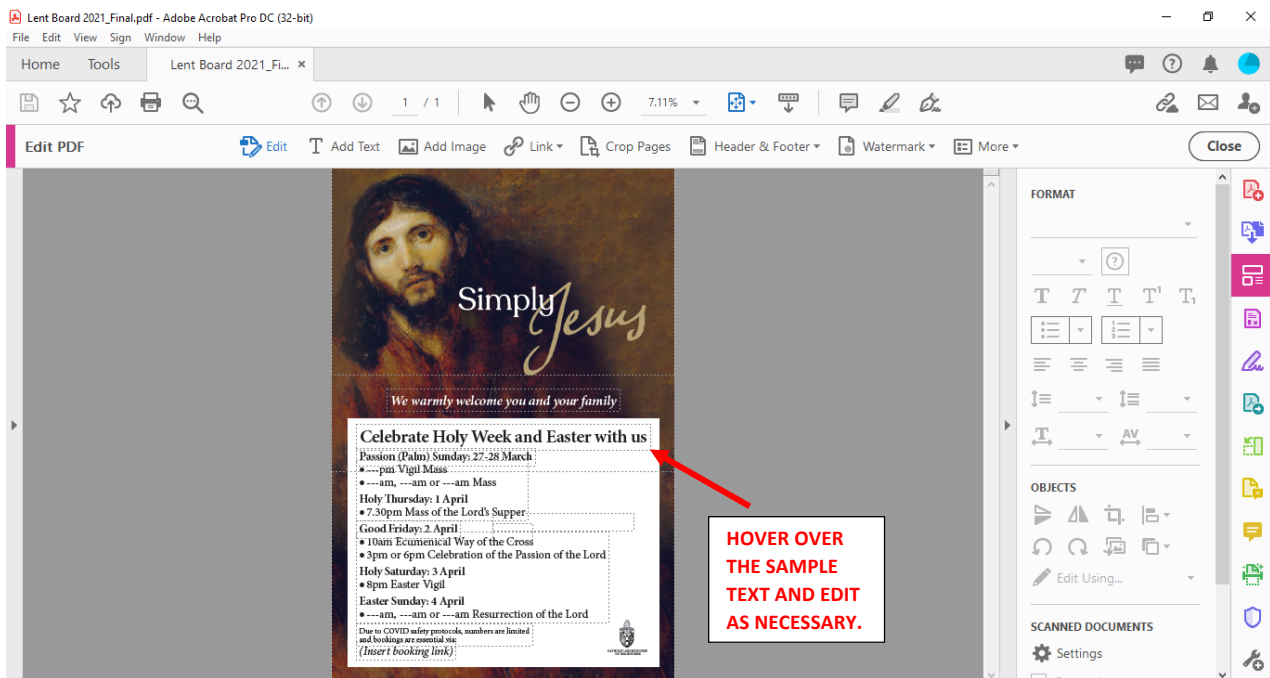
Lent Board 2021_Final.pdf - Adobe Acrobat Pro DC (32-bit)
File Edit View Sign Window Help
Home Tools Lent Board 2021_Fi... ×
1 / 1 7.11%
Edit PDF Edit Add Text Add Image Link Crop Pages Header & Footer Watermark More Close

Simply Jesus

We warmly welcome you and your family

Celebrate Holy Week and Easter with us
Passion (Palm) Sunday: 27-28 March
• ---pm Vigil Mass
• ---am, ---am or ---am Mass
Holy Thursday: 1 April
• 7.30pm Mass of the Lord's Supper
Good Friday: 2 April
• 10am Ecumenical Way of the Cross
• 3pm or 6pm Celebration of the Passion of the Lord
Holy Saturday: 3 April
• 8pm Easter Vigil
Easter Sunday: 4 April
• ---am, ---am or ---am Resurrection of the Lord
Due to COVID safety protocols, numbers are limited and bookings are essential via:
(Insert booking link)

HOVER OVER THE SAMPLE TEXT AND EDIT AS NECESSARY.

FORMAT
OBJECTS
Edit Using...
SCANNED DOCUMENTS
Settings